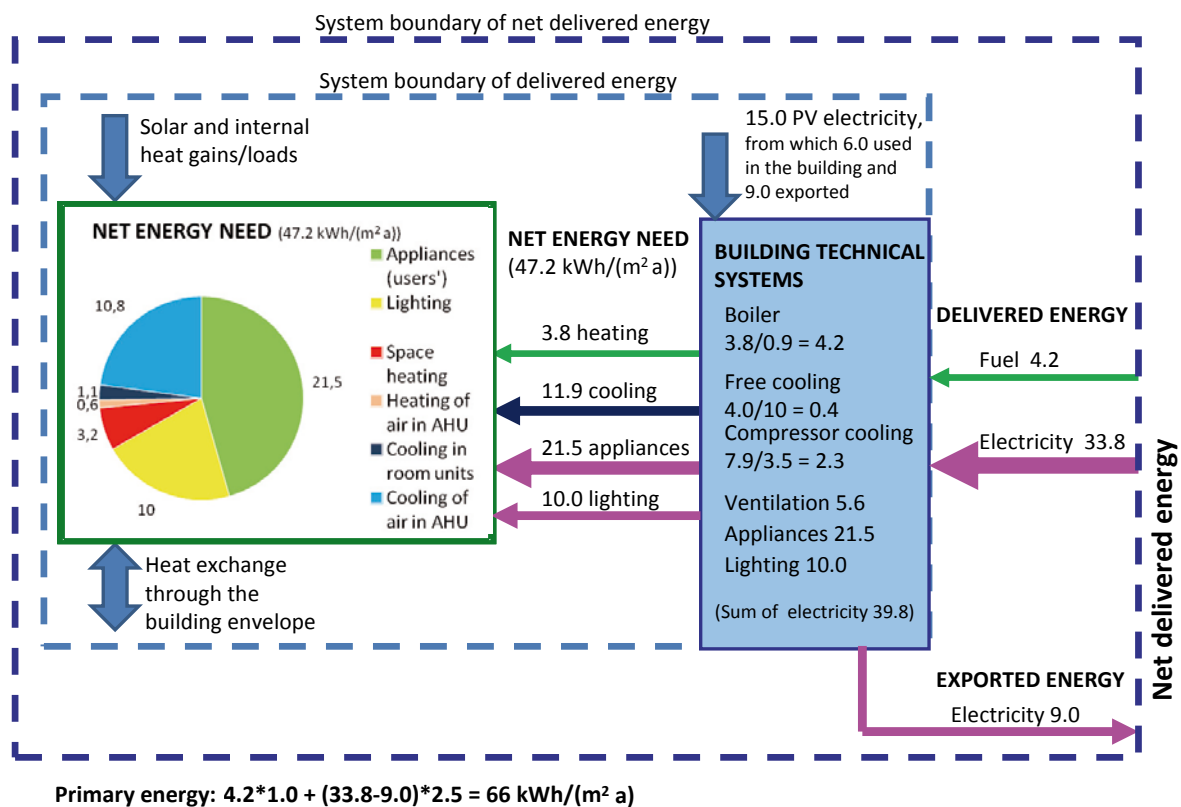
System boundary of net delivered energy

System boundary of delivered energy

Solar and internal heat gains/loads

15.0 PV electricity, from which 6.0 used in the building and 9.0 exported

NET ENERGY NEED (47.2 kWh/(m² a))

Appliances (users')
Lighting
Space heating
Heating of air in AHU
Cooling in room units
Cooling of air in AHU

10,8
1,1
0,6
3,2
10
21,5

NET ENERGY NEED (47.2 kWh/(m² a))

BUILDING TECHNICAL SYSTEMS

Boiler
3.8/0.9 = 4.2

Free cooling
4.0/10 = 0.4
Compressor cooling
7.9/3.5 = 2.3

Ventilation 5.6
Appliances 21.5
Lighting 10.0

(Sum of electricity 39.8)

3.8 heating
11.9 cooling
21.5 appliances
10.0 lighting

DELIVERED ENERGY
Fuel 4.2
Electricity 33.8

Net delivered energy

Heat exchange through the building envelope

EXPORTED ENERGY
Electricity 9.0

Primary energy: 4.2*1.0 + (33.8-9.0)*2.5 = 66 kWh/(m² a)